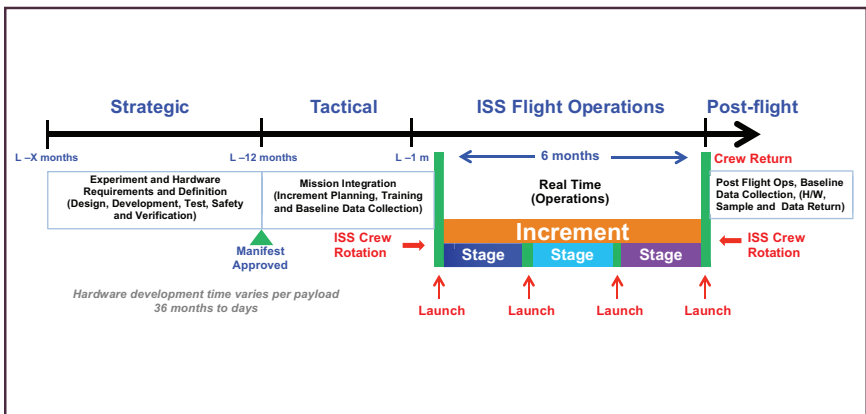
Strategic

Tactical

ISS Flight Operations

Post-flight

L –X months

L –12 months

L –1 m

6 months

Crew Return

Experiment and Hardware Requirements and Definition (Design, Development, Test, Safety and Verification)

Mission Integration (Increment Planning, Training and Baseline Data Collection)

Real Time (Operations)

Post Flight Ops, Baseline Data Collection, (H/W, Sample and Data Return)

Manifest Approved

ISS Crew Rotation

Increment

Stage

Stage

Stage

ISS Crew Rotation

Hardware development time varies per payload 36 months to days

Launch

Launch

Launch

Launch